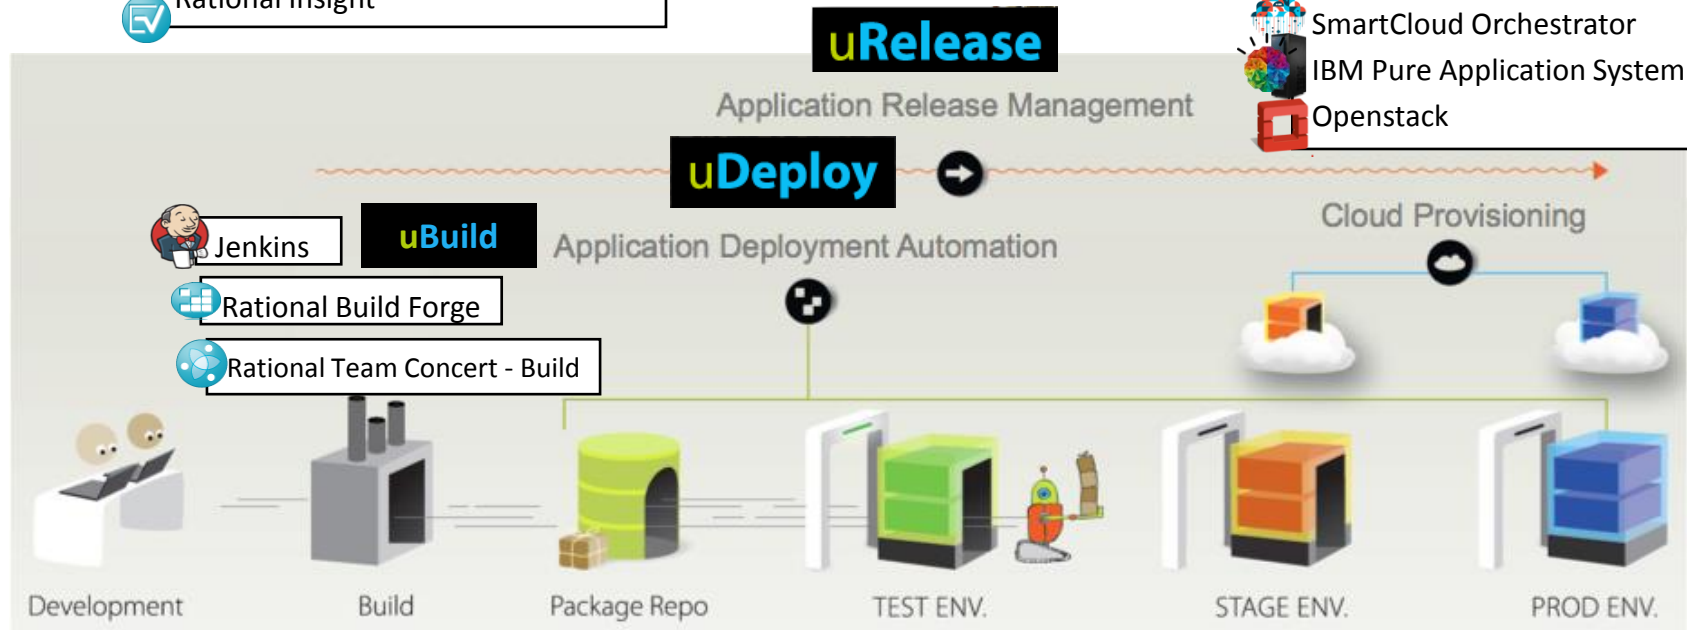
Rational Insight

uRelease

SmartCloud Orchestrator
IBM Pure Application System
Openstack

Application Release Management

uDeploy

Cloud Provisioning

Jenkins

uBuild

Application Deployment Automation

Rational Build Forge

Rational Team Concert - Build

Development

Build

Package Repo

TEST ENV.

STAGE ENV.

PROD ENV.